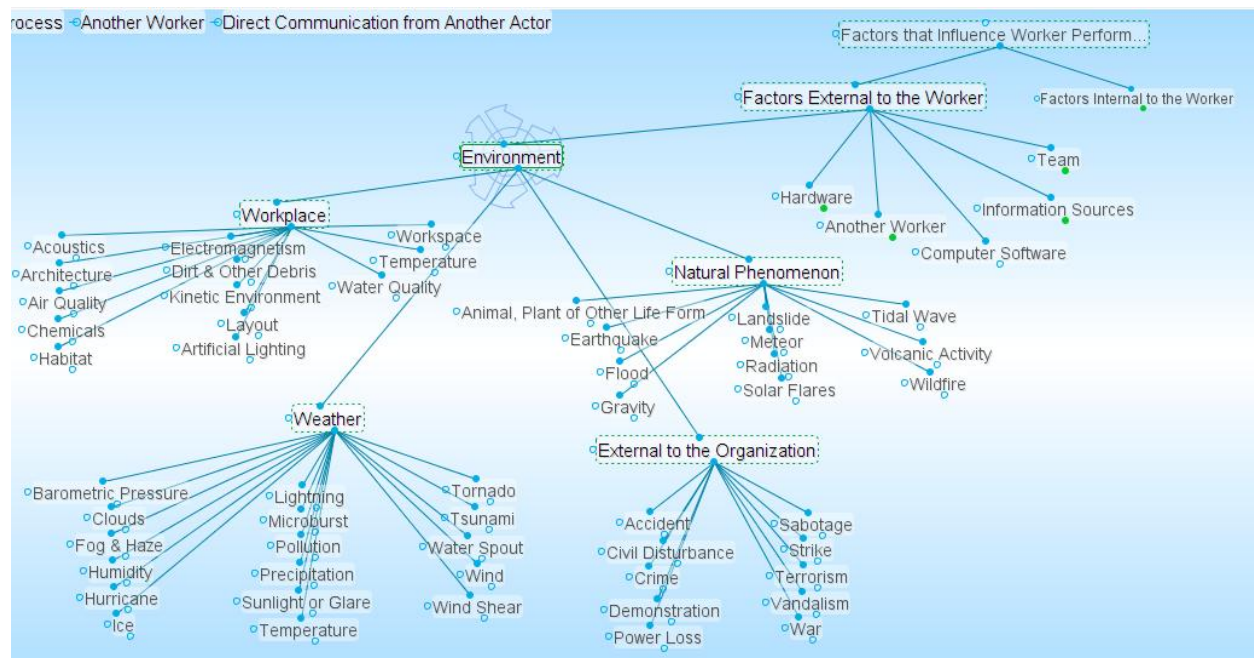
rocess Another Worker Direct Communication from Another Actor

Factors that Influence Worker Perform...

Factors External to the Worker

Factors Internal to the Worker

Environment

Team

Hardware

Another Worker

Information Sources

Computer Software

Workplace

Acoustics
Architecture
Air Quality
Chemicals
Habitat
Electromagnetism
Dirt & Other Debris
Kinetic Environment
Layout
Artificial Lighting
Workspace
Temperature
Water Quality

Natural Phenomenon

Animal, Plant of Other Life Form
Earthquake
Flood
Gravity
Landslide
Meteor
Radiation
Solar Flares
Tidal Wave
Volcanic Activity
Wildfire

Weather

Barometric Pressure
Clouds
Fog & Haze
Humidity
Hurricane
Ice
Lightning
Microburst
Pollution
Precipitation
Sunlight or Glare
Temperature
Tornado
Tsunami
Water Spout
Wind
Wind Shear

External to the Organization

Accident
Civil Disturbance
Crime
Demonstration
Power Loss
Sabotage
Strike
Terrorism
Vandalism
War